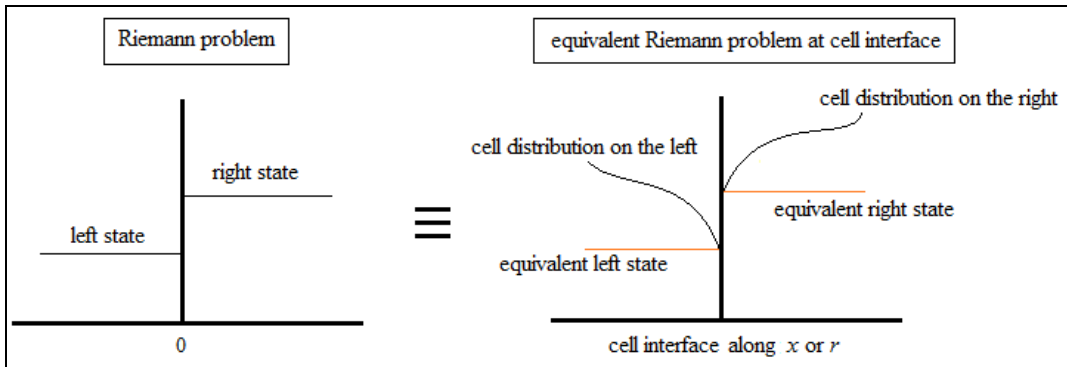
Riemann problem

right state

left state

0

$\equiv$

equivalent Riemann problem at cell interface

cell distribution on the right

cell distribution on the left

equivalent right state

equivalent left state

cell interface along $x$ or $r$